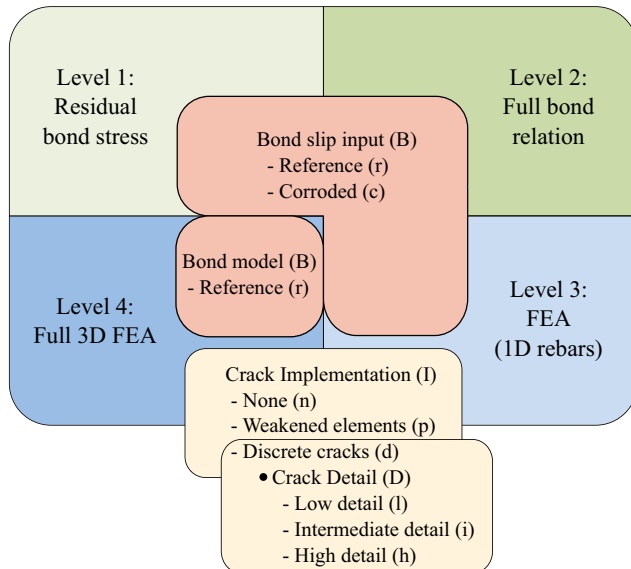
Level 1:
Residual bond stress

Level 2:
Full bond relation

Bond slip input (B)
- Reference (r)
- Corroded (c)

Bond model (B)
- Reference (r)

Level 4:
Full 3D FEA

Level 3:
FEA
(1D rebars)

Crack Implementation (I)
- None (n)
- Weakened elements (p)
- Discrete cracks (d)
• Crack Detail (D)
- Low detail (l)
- Intermediate detail (i)
- High detail (h)